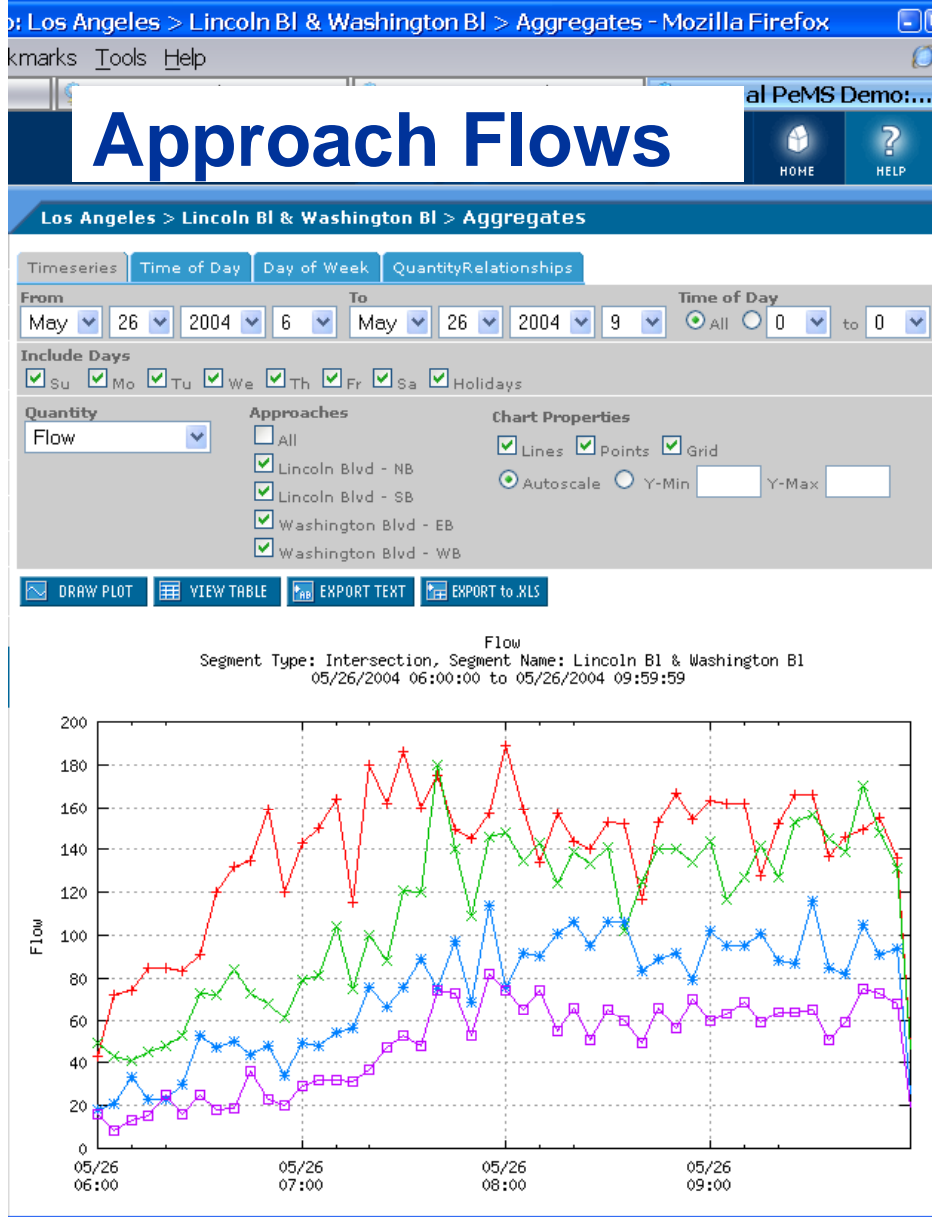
: Los Angeles > Lincoln Bl & Washington Bl > Aggregates - Mozilla Firefox

kmarks Tools Help

al PeMS Demo:...

Approach Flows

HOME HELP

Los Angeles > Lincoln Bl & Washington Bl > Aggregates

Timeseries | Time of Day | Day of Week | QuantityRelationships

From
May 26 2004 6

To
May 26 2004 9

Time of Day
All 0 to 0

Include Days
Su Mo Tu We Th Fr Sa Holidays

Quantity
Flow

Approaches
All
Lincoln Blvd - NB
Lincoln Blvd - SB
Washington Blvd - EB
Washington Blvd - WB

Chart Properties
Lines Points Grid
Autoscale Y-Min Y-Max

DRAW PLOT | VIEW TABLE | EXPORT TEXT | EXPORT to .XLS

Flow
Segment Type: Intersection, Segment Name: Lincoln Bl & Washington Bl
05/26/2004 06:00:00 to 05/26/2004 09:59:59

Flow

200
180
160
140
120
100
80
60
40
20
0

05/26 06:00
05/26 07:00
05/26 08:00
05/26 09:00